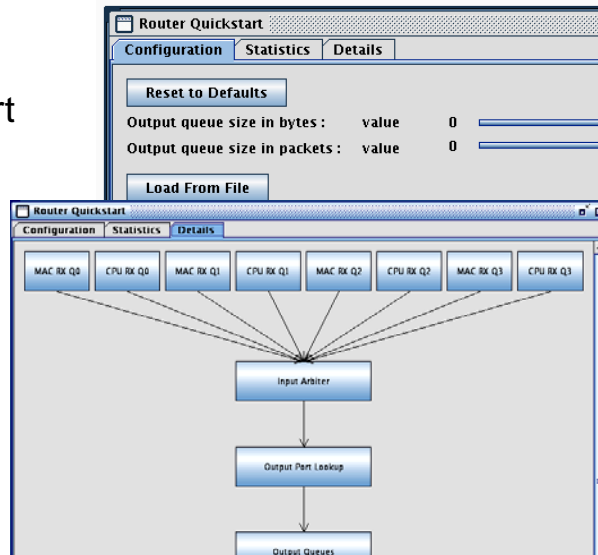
t

Router Quickstart

Configuration | Statistics | Details

Reset to Defaults

Output queue size in bytes : value 0

Output queue size in packets : value 0

Load From File

Router Quickstart

Configuration | Statistics | Details

MAC RX Q0
CPU RX Q0
MAC RX Q1
CPU RX Q1
MAC RX Q2
CPU RX Q2
MAC RX Q3
CPU RX Q3

Input Arbiter

Output Port Lookup

Output Queues